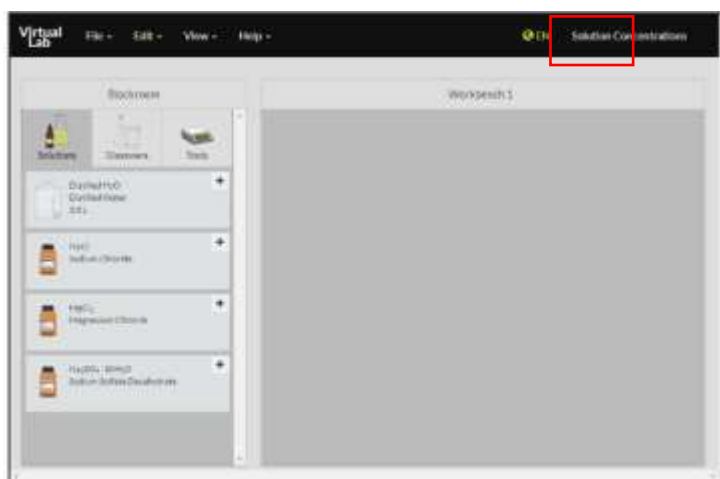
Virtual Lab File ▾ Edit ▾ View ▾ Help ▾ EN Solution Concentrations

Stockroom

Solutions Glassware Tools

Distilled $H_2O$ Distilled Water 20 L +

NaCl Sodium Chloride +

$MgCl_2$ Magnesium Chloride +

$Na_2SO_4 \cdot 10H_2O$ Sodium Sulfate Decahydrate +

Workbench 1